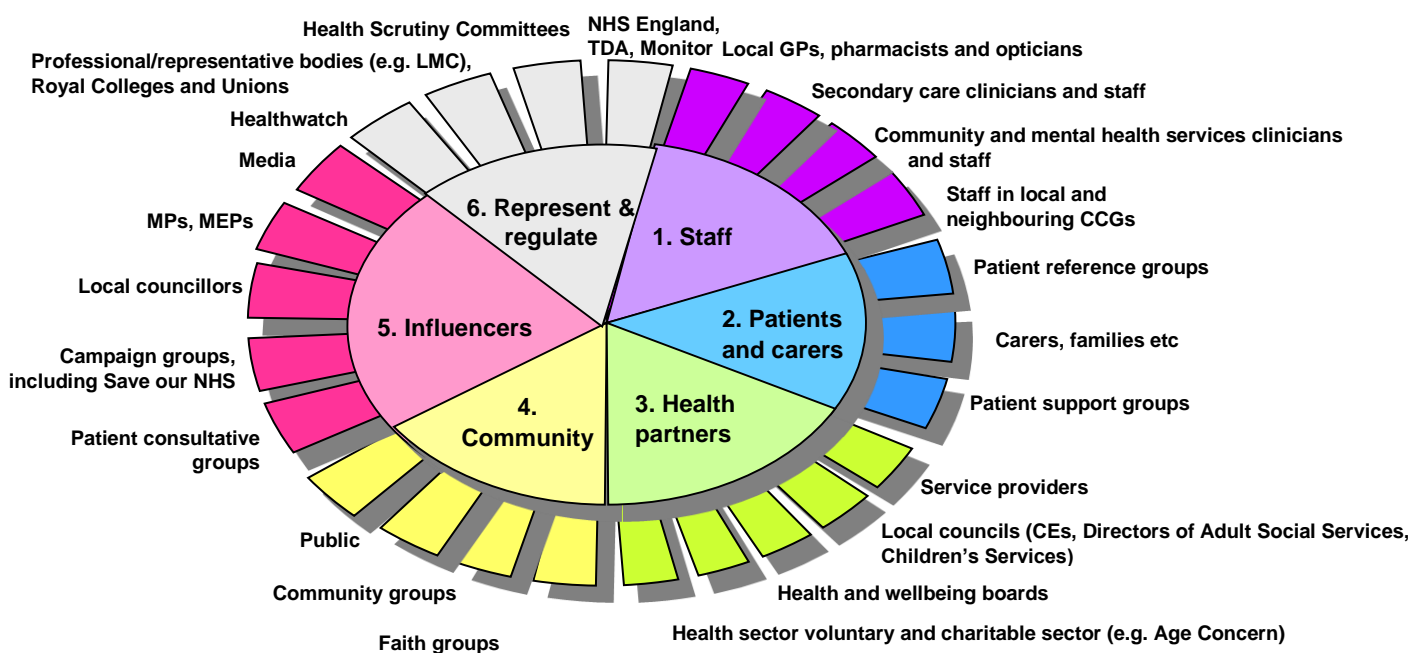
Health Scrutiny Committees

NHS England, TDA, Monitor

Local GPs, pharmacists and opticians

Professional/representative bodies (e.g. LMC), Royal Colleges and Unions

Secondary care clinicians and staff

Healthwatch

Community and mental health services clinicians and staff

Media

Staff in local and neighbouring CCGs

6. Represent & regulate

1. Staff

MPs, MEPs

Patient reference groups

Local councillors

5. Influencers

2. Patients and carers

Carers, families etc

Campaign groups, including Save our NHS

4. Community

3. Health partners

Patient support groups

Patient consultative groups

Service providers

Local councils (CEs, Directors of Adult Social Services, Children's Services)

Public

Community groups

Health and wellbeing boards

Faith groups

Health sector voluntary and charitable sector (e.g. Age Concern)